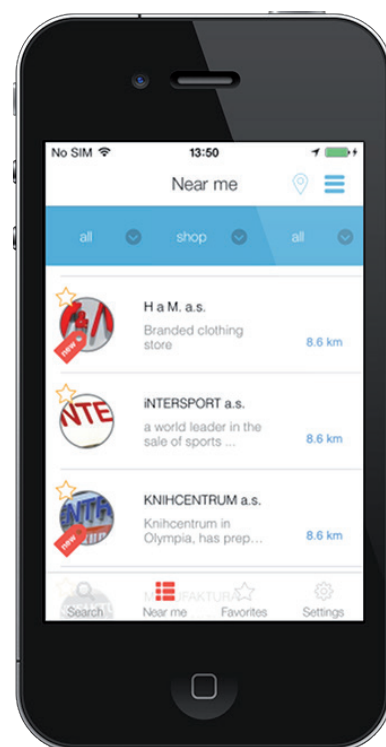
No SIM
13:50

Near me

all
shop
all

H a M. a.s.
Branded clothing store
8.6 km

iNTERSPORT a.s.
a world leader in the sale of sports ...
8.6 km

KNIHCENTRUM a.s.
Knihcentrum in Olympia, has prep...
8.6 km

MANUFAKTURA

Search
Near me
Favorites
Settings